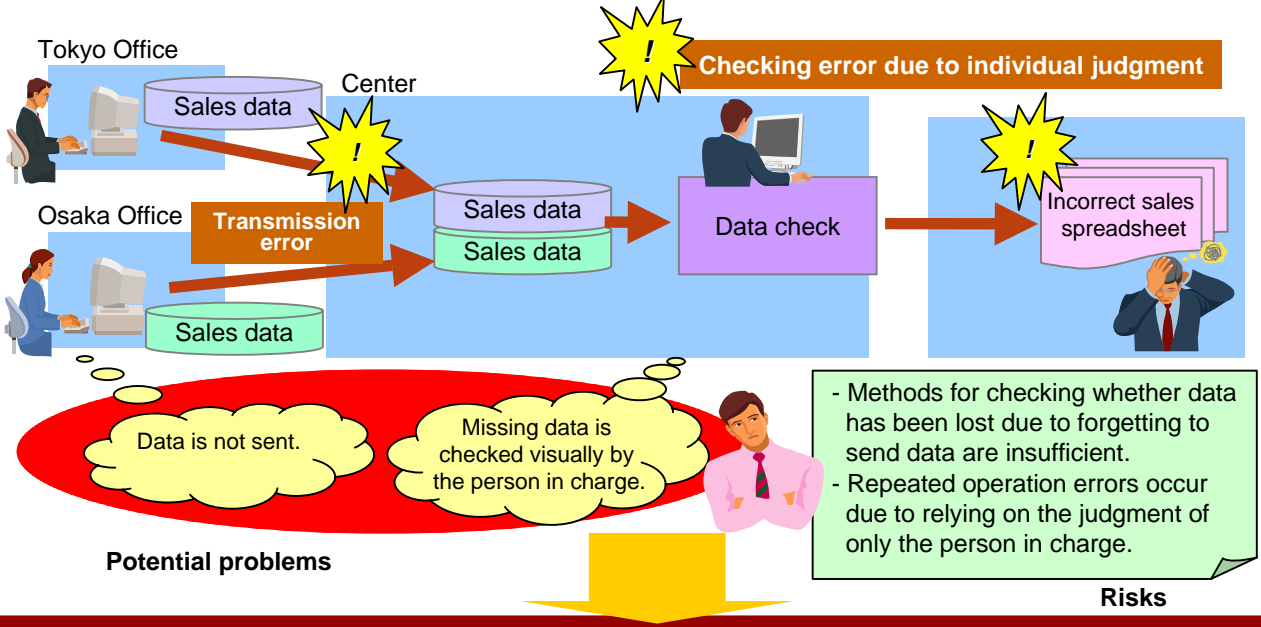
!

Checking error due to individual judgment

Tokyo Office

Sales data

Center

!

Sales data

Sales data

Data check

!

Incorrect sales spreadsheet

Osaka Office

Transmission error

Sales data

Data is not sent.

Missing data is checked visually by the person in charge.

- Methods for checking whether data has been lost due to forgetting to send data are insufficient.
- Repeated operation errors occur due to relying on the judgment of only the person in charge.

Potential problems

Risks